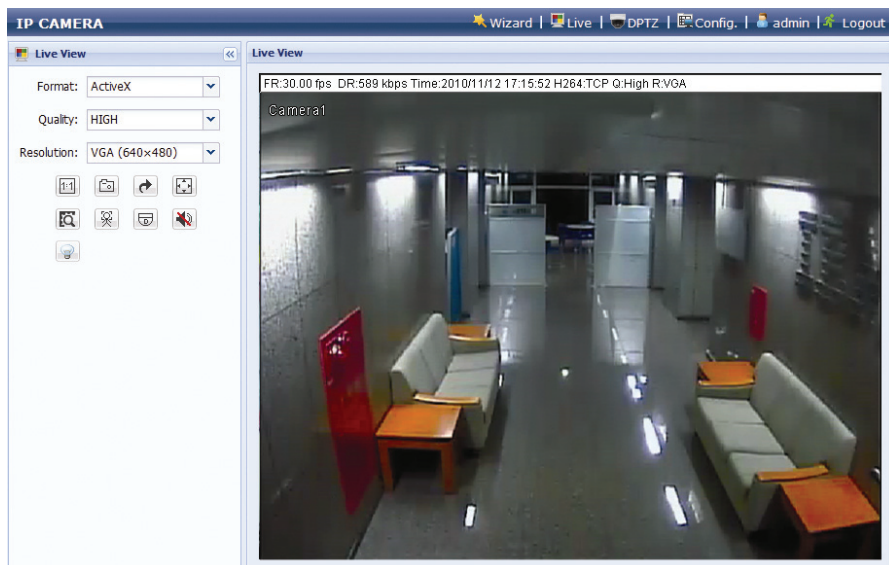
IP CAMERA

Wizard | Live | DPTZ | Config. | admin | Logout

Live View

Format: ActiveX

Quality: HIGH

Resolution: VGA (640×480)

1:1

Live View

FR:30.00 fps DR:589 kbps Time:2010/11/12 17:15:52 H264:TCP Q:High R:VGA

Camera1